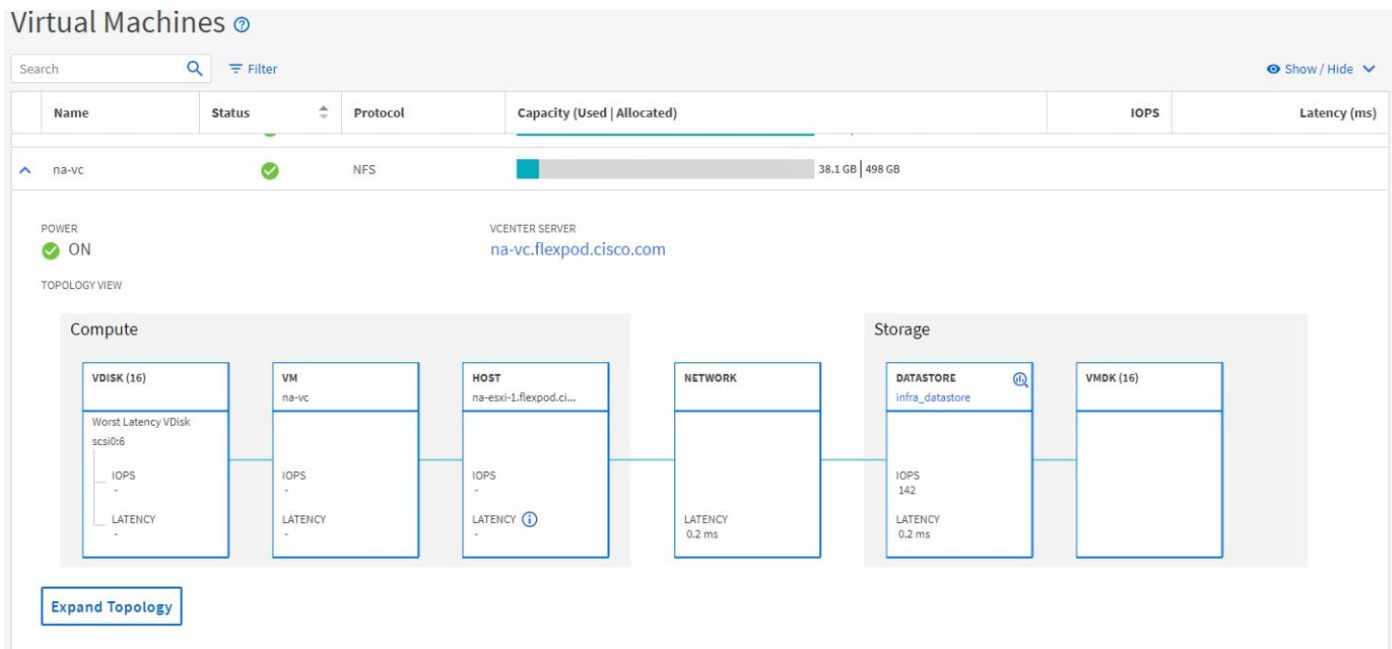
Virtual Machines

Search

Filter

Show / Hide

| Name | Status | Protocol | Capacity (Used \| Allocated) | IOPS | Latency (ms) |
|---|---|---|---|---|---|
| na-vc | | NFS | 38.1 GB \| 498 GB | | |

POWER
ON

VCENTER SERVER
na-vc.flexpod.cisco.com

TOPOLOGY VIEW

Compute

VDISK (16)
Worst Latency VDisk
scsi0:6
IOPS
-
LATENCY
-

VM
na-vc
IOPS
-
LATENCY
-

HOST
na-esxi-1.flexpod.ci...
IOPS
-
LATENCY
-

NETWORK
LATENCY
0.2 ms

Storage

DATASTORE
infra_datastore
IOPS
142
LATENCY
0.2 ms

VMDK (16)

Expand Topology